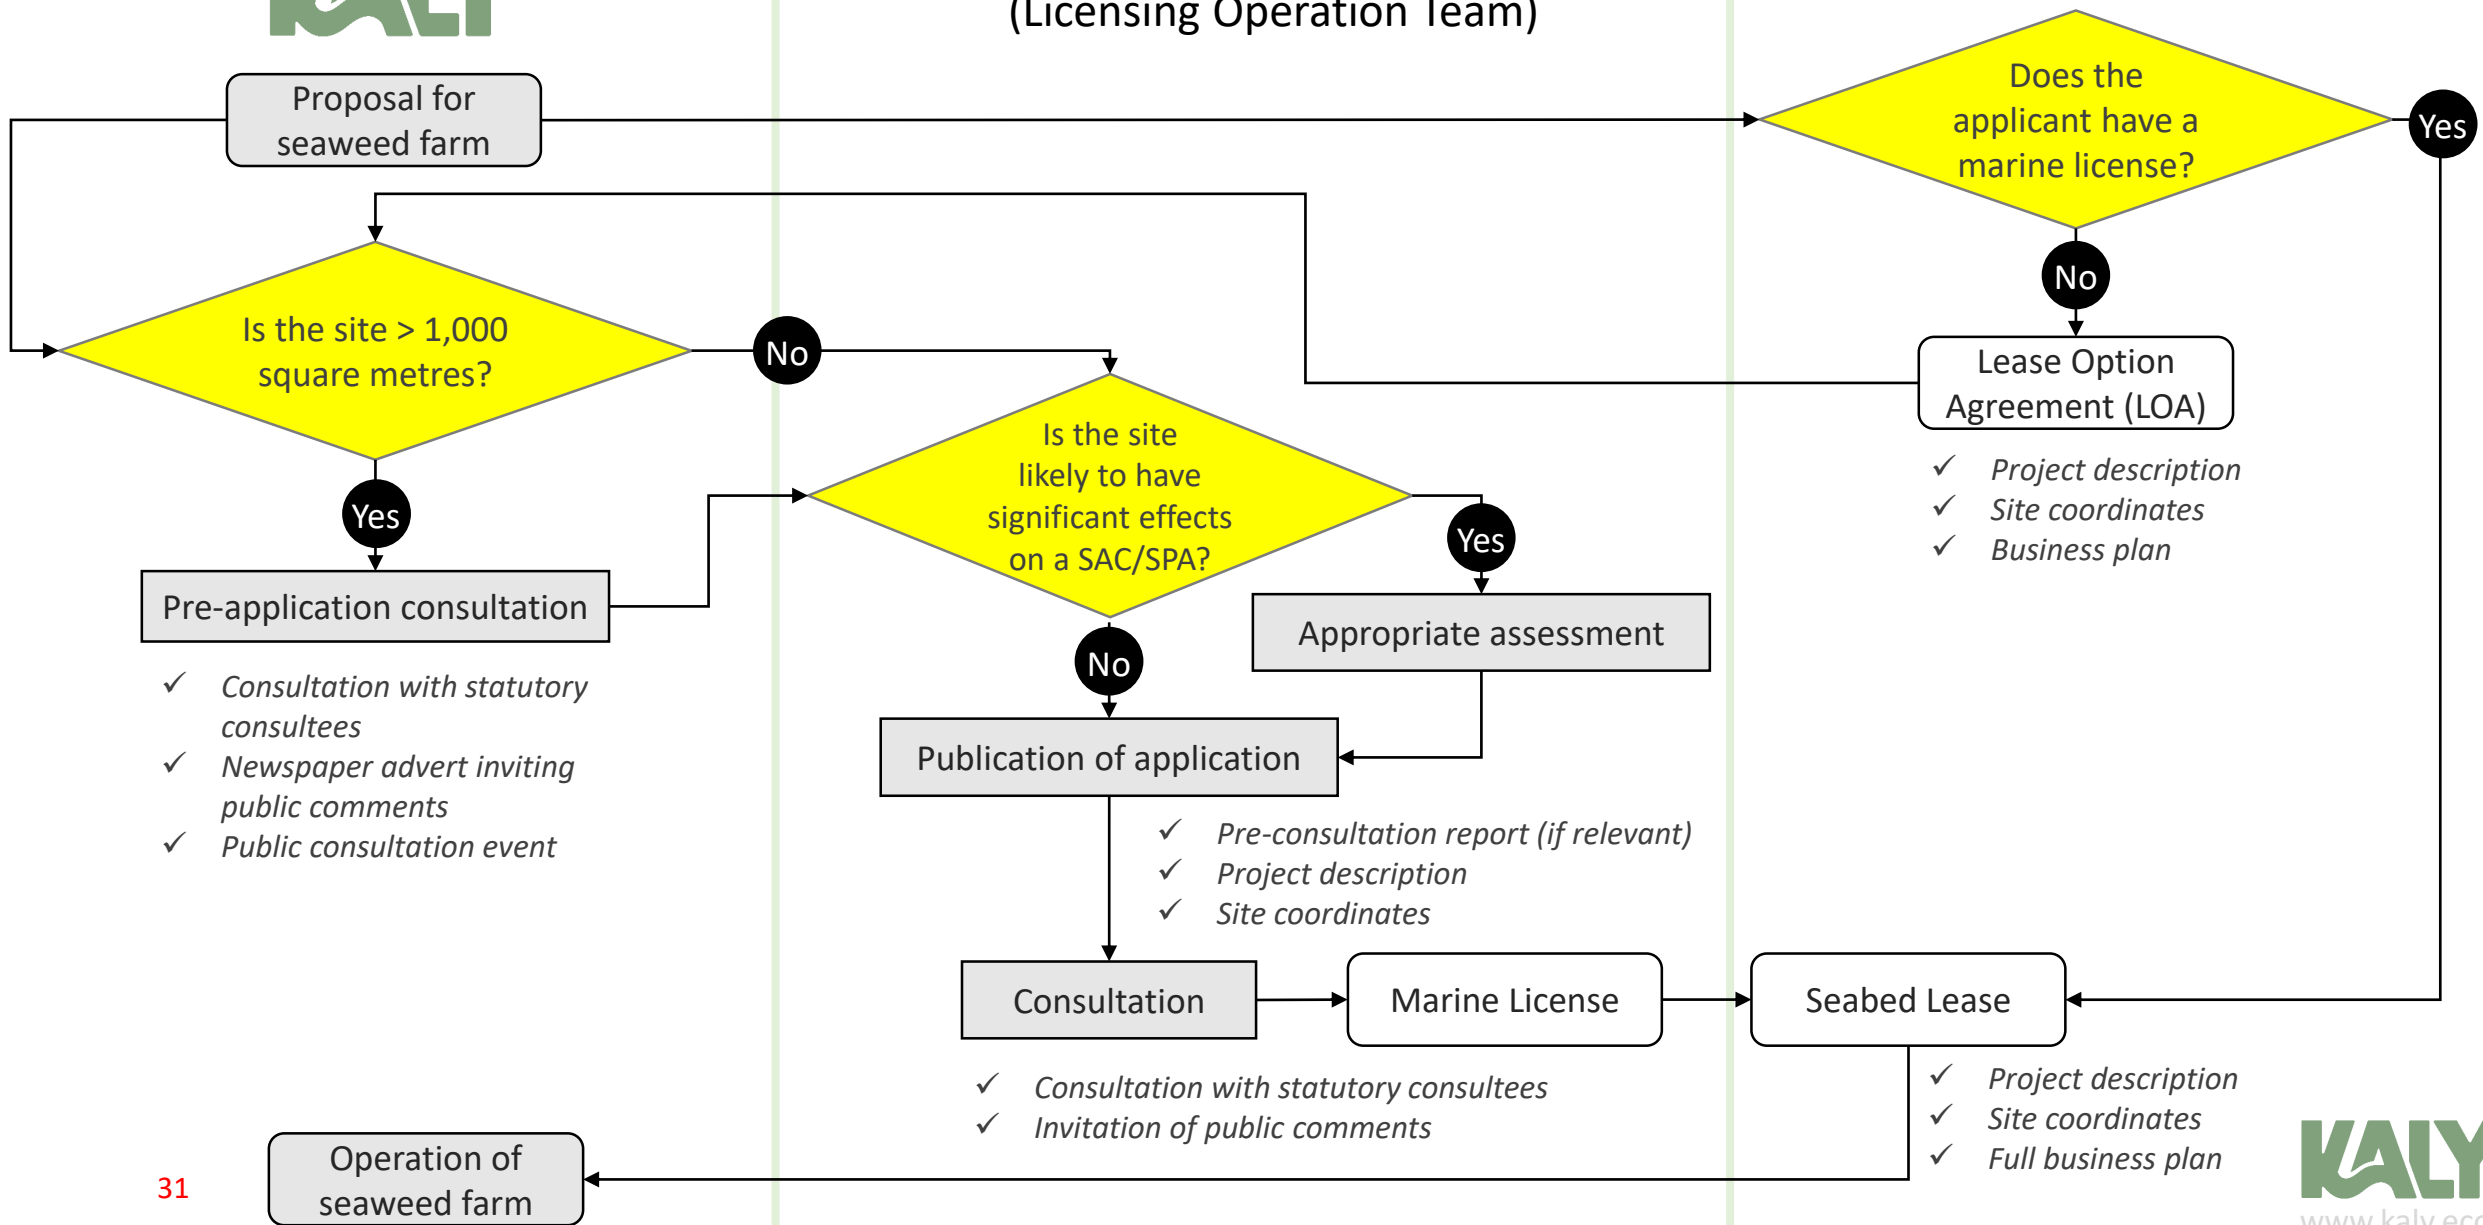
KALY

(Licensing Operation Team)

Proposal for seaweed farm

Does the applicant have a marine license?

Yes

No

Is the site > 1,000 square metres?

No

Lease Option Agreement (LOA)

✓ Project description
✓ Site coordinates
✓ Business plan

Is the site likely to have significant effects on a SAC/SPA?

Yes

Yes

Pre-application consultation

Appropriate assessment

No

✓ Consultation with statutory consultees
✓ Newspaper advert inviting public comments
✓ Public consultation event

Publication of application

✓ Pre-consultation report (if relevant)
✓ Project description
✓ Site coordinates

Consultation

Marine License

Seabed Lease

✓ Consultation with statutory consultees
✓ Invitation of public comments

✓ Project description
✓ Site coordinates
✓ Full business plan

31

Operation of seaweed farm

KALY

www.kaly.ec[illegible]